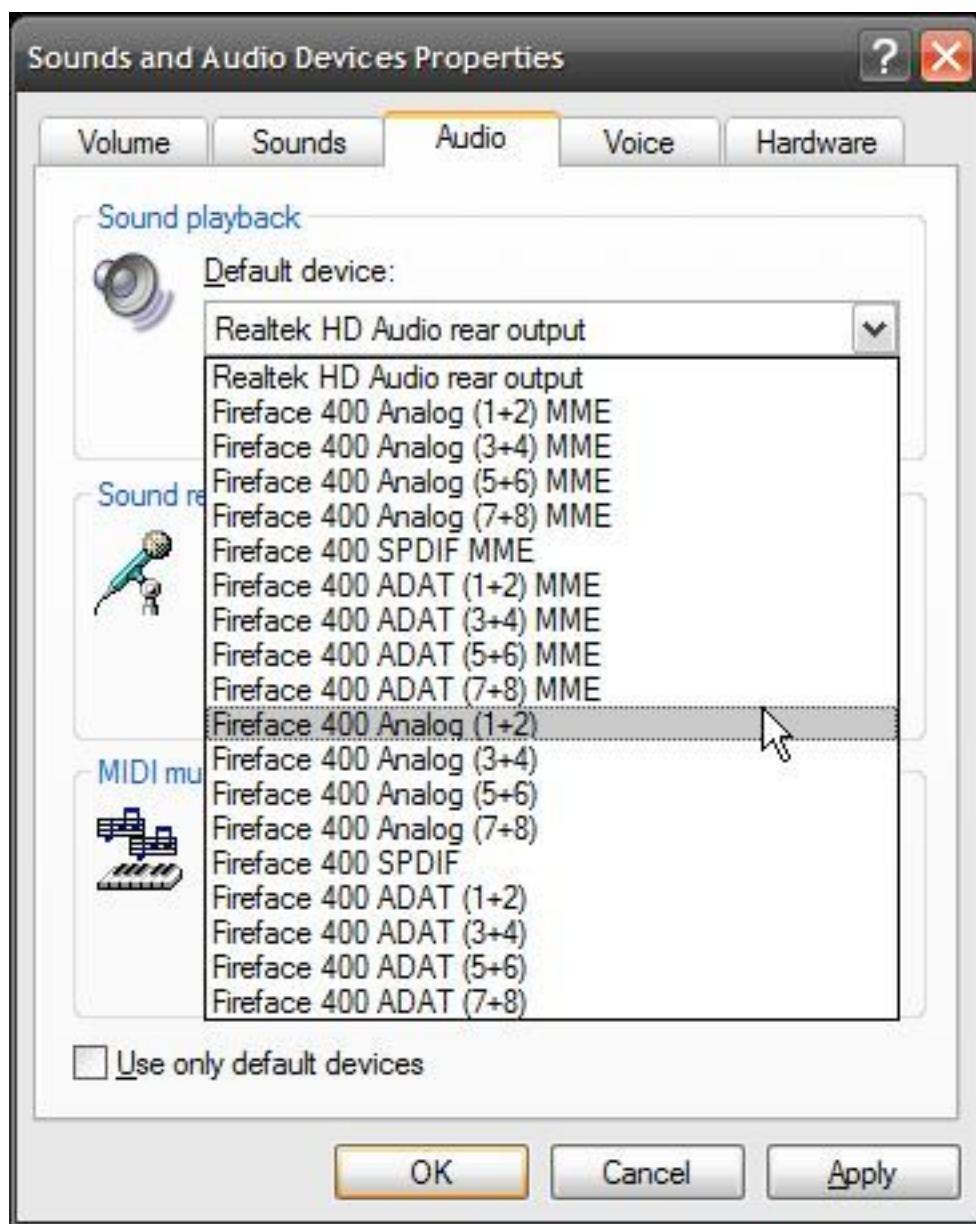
Sounds and Audio Devices Properties

?

Volume
Sounds
Audio
Voice
Hardware

Sound playback

Default device:

Realtek HD Audio rear output

Realtek HD Audio rear output
Fireface 400 Analog (1+2) MME
Fireface 400 Analog (3+4) MME
Fireface 400 Analog (5+6) MME
Fireface 400 Analog (7+8) MME
Fireface 400 SPDIF MME
Fireface 400 ADAT (1+2) MME
Fireface 400 ADAT (3+4) MME
Fireface 400 ADAT (5+6) MME
Fireface 400 ADAT (7+8) MME
Fireface 400 Analog (1+2)
Fireface 400 Analog (3+4)
Fireface 400 Analog (5+6)
Fireface 400 Analog (7+8)
Fireface 400 SPDIF
Fireface 400 ADAT (1+2)
Fireface 400 ADAT (3+4)
Fireface 400 ADAT (5+6)
Fireface 400 ADAT (7+8)

Sound re

MIDI mu

Use only default devices

OK
Cancel
Apply